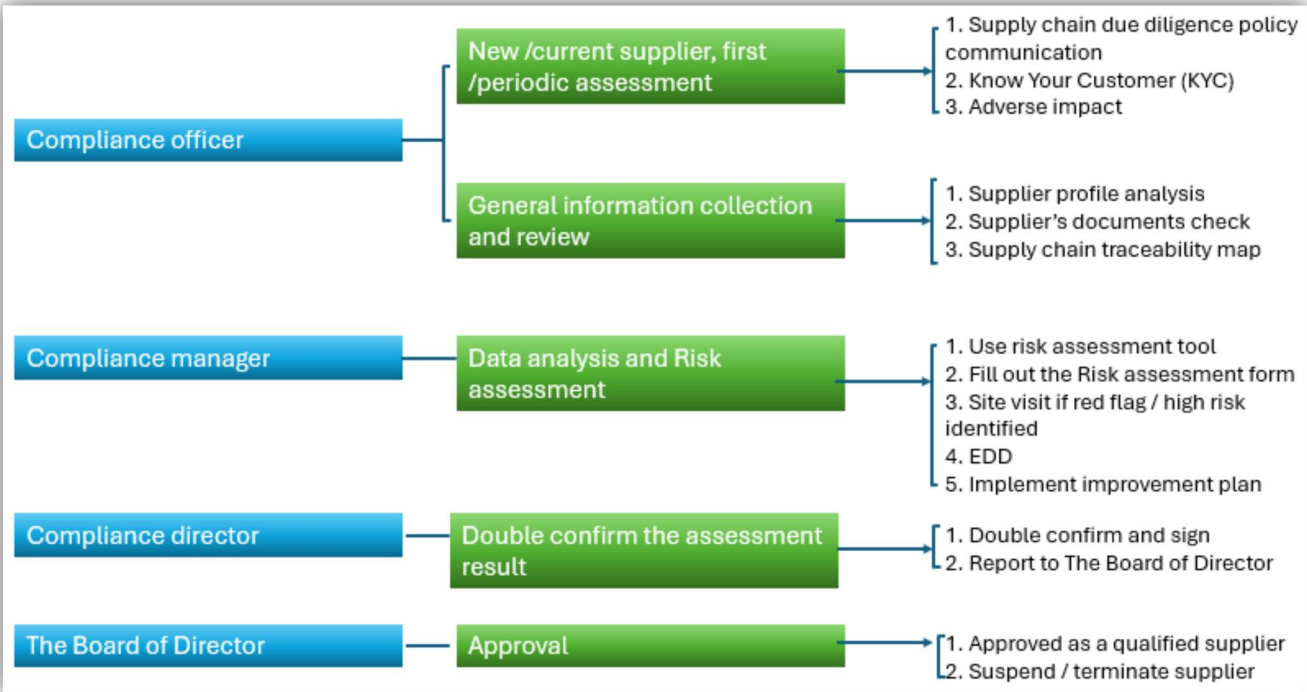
Compliance officer

New /current supplier, first /periodic assessment

1. Supply chain due diligence policy communication
2. Know Your Customer (KYC)
3. Adverse impact

General information collection and review

1. Supplier profile analysis
2. Supplier's documents check
3. Supply chain traceability map

Compliance manager

Data analysis and Risk assessment

1. Use risk assessment tool
2. Fill out the Risk assessment form
3. Site visit if red flag / high risk identified
4. EDD
5. Implement improvement plan

Compliance director

Double confirm the assessment result

1. Double confirm and sign
2. Report to The Board of Director

The Board of Director

Approval

1. Approved as a qualified supplier
2. Suspend / terminate supplier